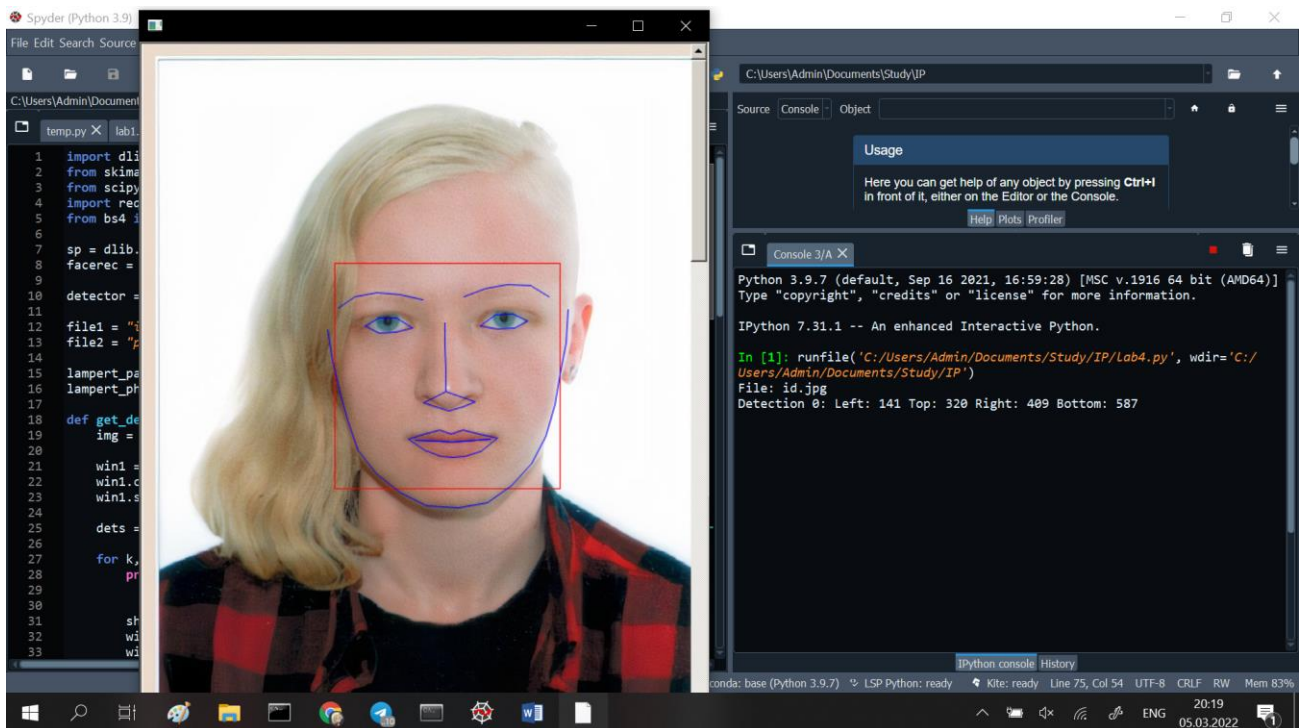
Spyder (Python 3.9)

File Edit Search Source

C:\Users\Admin\Document

temp.py ✕ lab1.

1 import dli
2 from skima
3 from scipy
4 import rec
5 from bs4 i
6
7 sp = dlib.
8 facerec =
9
10 detector =
11
12 file1 = "i
13 file2 = "p
14
15 lampert_pa
16 lampert_ph
17
18 def get_de
19 img =
20
21 win1 =
22 win1.c
23 win1.s
24
25 dets =
26
27 for k,
28 pr
29
30
31 sh
32 wi
33 wi

C:\Users\Admin\Documents\Study\IP

Source Console Object

Usage

Here you can get help of any object by pressing Ctrl+I in front of it, either on the Editor or the Console.

Help Plots Profiler

Console 3/A ✕

Python 3.9.7 (default, Sep 16 2021, 16:59:28) [MSC v.1916 64 bit (AMD64)]
Type "copyright", "credits" or "license" for more information.

IPython 7.31.1 -- An enhanced Interactive Python.

In [1]: runfile('C:/Users/Admin/Documents/Study/IP/Lab4.py', wdir='C:/Users/Admin/Documents/Study/IP')
File: id.jpg
Detection 0: Left: 141 Top: 320 Right: 409 Bottom: 587

IPython console History

conda: base (Python 3.9.7) LSP Python: ready Kite: ready Line 75, Col 54 UTF-8 CRLF RW Mem 83%

ENG 20:19 05.03.2022